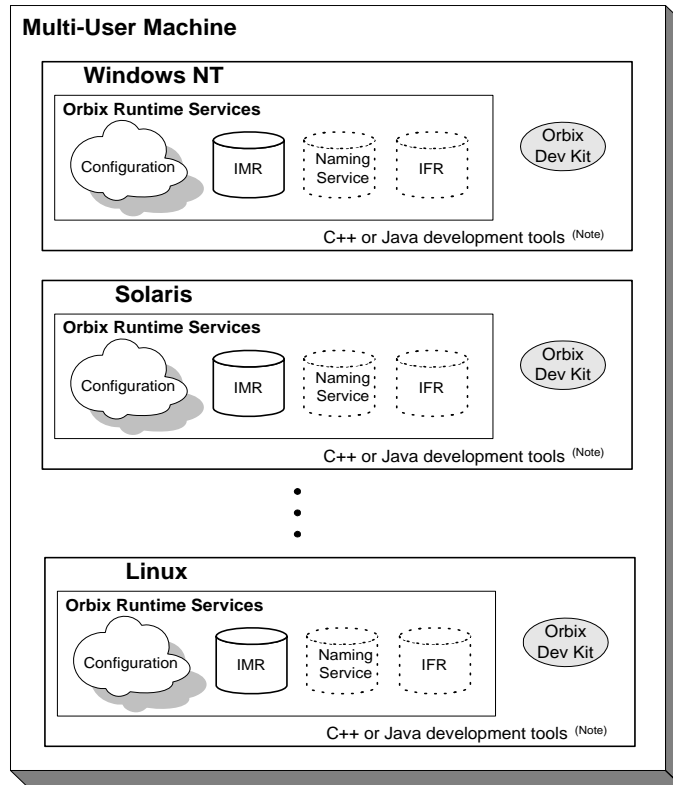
Multi-User Machine

Windows NT

Orbix Runtime Services

Configuration

IMR

Naming Service

IFR

Orbix Dev Kit

C++ or Java development tools (Note)

Solaris

Orbix Runtime Services

Configuration

IMR

Naming Service

IFR

Orbix Dev Kit

C++ or Java development tools (Note)

Linux

Orbix Runtime Services

Configuration

IMR

Naming Service

IFR

Orbix Dev Kit

C++ or Java development tools (Note)